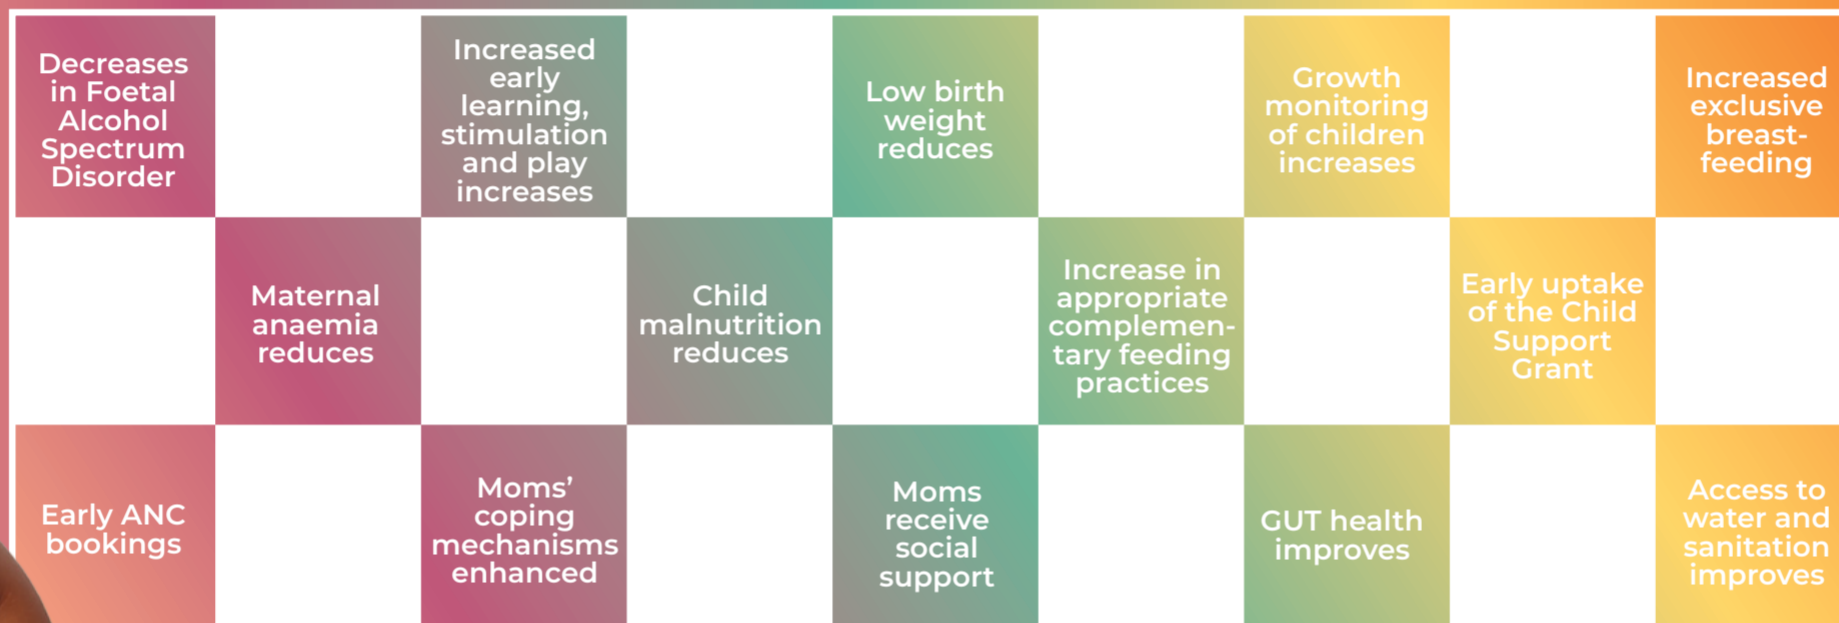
Decreases in Foetal Alcohol Spectrum Disorder

Increased early learning, stimulation and play increases

Low birth weight reduces

Growth monitoring of children increases

Increased exclusive breastfeeding

Maternal anaemia reduces

Child malnutrition reduces

Increase in appropriate complementary feeding practices

Early uptake of the Child Support Grant

Early ANC bookings

Moms' coping mechanisms enhanced

Moms receive social support

GUT health improves

Access to water and sanitation improves